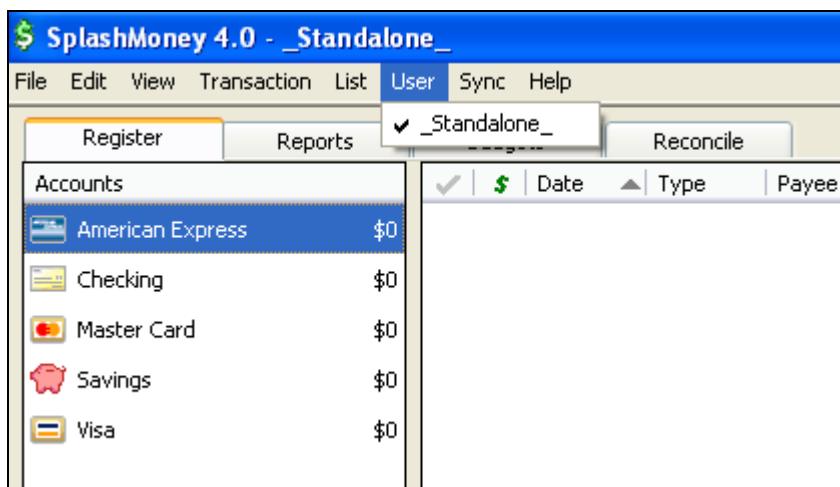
SplashMoney 4.0 - _Standalone_

File Edit View Transaction List User Sync Help

Register Reports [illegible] Reconcile

_Standalone_

Accounts

American Express $0
Checking $0
Master Card $0
Savings $0
Visa $0

$ Date Type Payee